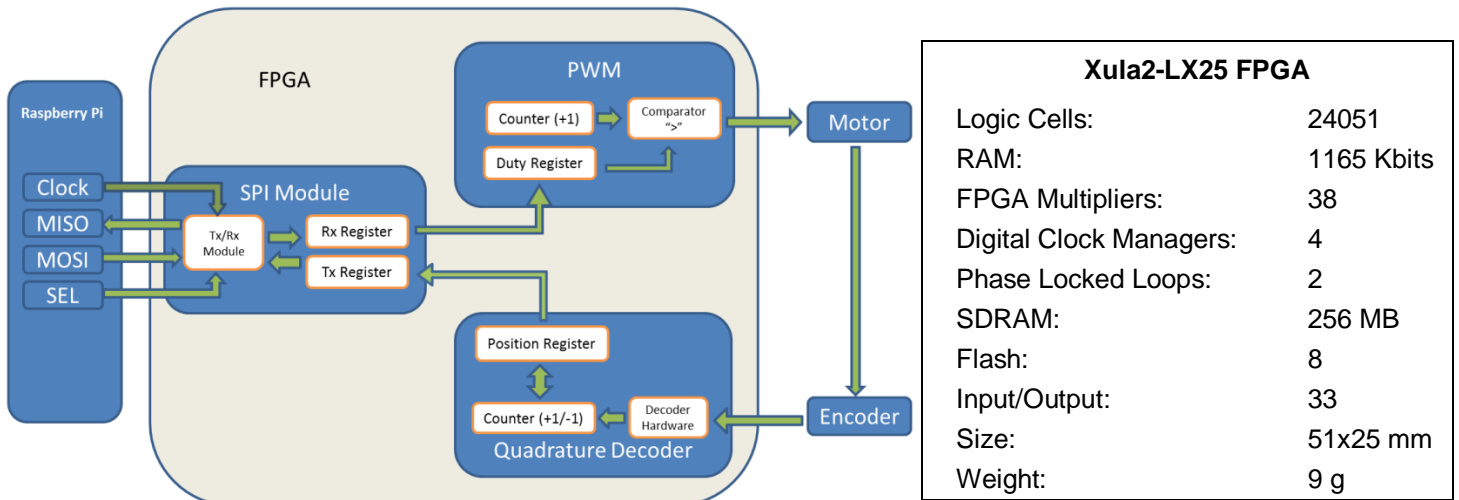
Raspberry Pi

Clock

MISO

MOSI

SEL

FPGA

SPI Module

Tx/Rx Module

Rx Register

Tx Register

PWM

Counter (+1)

Comparator ">"

Duty Register

Motor

Position Register

Counter (+1/-1)

Decoder Hardware

Quadrature Decoder

Encoder

| Xula2-LX25 FPGA | |
|---|---|
| Logic Cells: | 24051 |
| RAM: | 1165 Kbits |
| FPGA Multipliers: | 38 |
| Digital Clock Managers: | 4 |
| Phase Locked Loops: | 2 |
| SDRAM: | 256 MB |
| Flash: | 8 |
| Input/Output: | 33 |
| Size: | 51x25 mm |
| Weight: | 9 g |